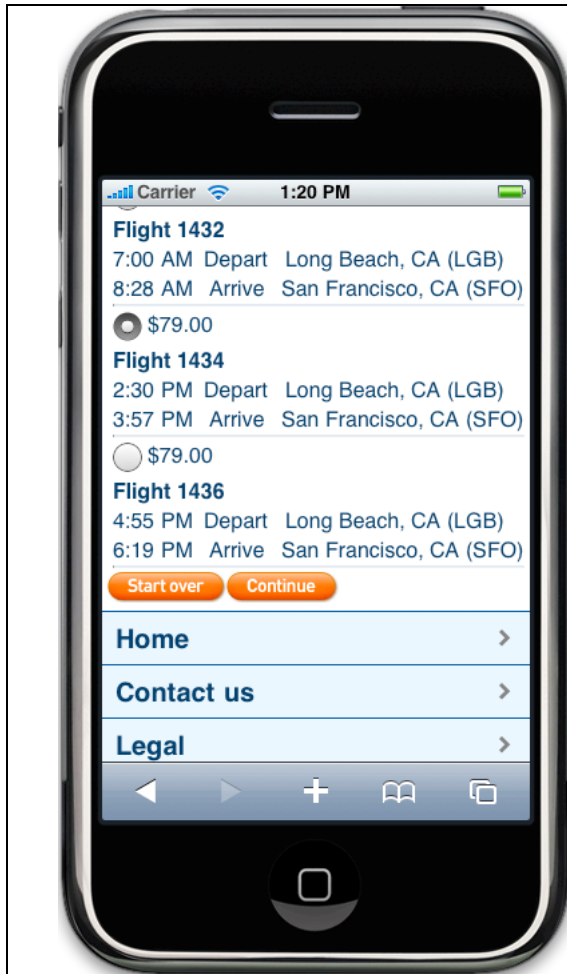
Carrier 1:20 PM

Flight 1432
7:00 AM Depart Long Beach, CA (LGB)
8:28 AM Arrive San Francisco, CA (SFO)

$79.00
Flight 1434
2:30 PM Depart Long Beach, CA (LGB)
3:57 PM Arrive San Francisco, CA (SFO)

$79.00
Flight 1436
4:55 PM Depart Long Beach, CA (LGB)
6:19 PM Arrive San Francisco, CA (SFO)

Start over Continue

Home
Contact us
Legal